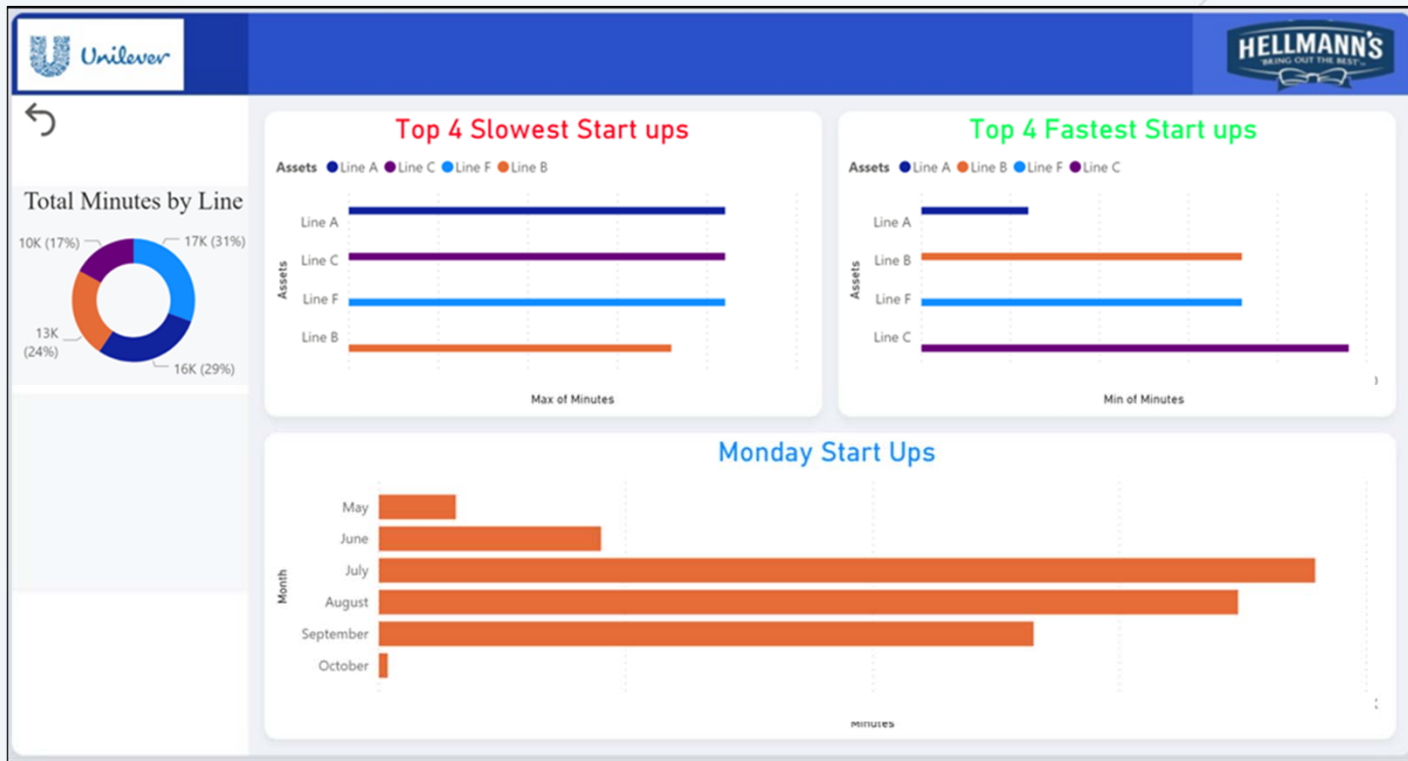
Unilever

HELLMANN'S
"BRING OUT THE BEST"

Total Minutes by Line

10K (17%)
17K (31%)
13K (24%)
16K (29%)

Top 4 Slowest Start ups

Assets ● Line A ● Line C ● Line F ● Line B

Assets
Line A
Line C
Line F
Line B

Max of Minutes

Top 4 Fastest Start ups

Assets ● Line A ● Line B ● Line F ● Line C

Assets
Line A
Line B
Line F
Line C

Min of Minutes

Monday Start Ups

Month
May
June
July
August
September
October

Minutes